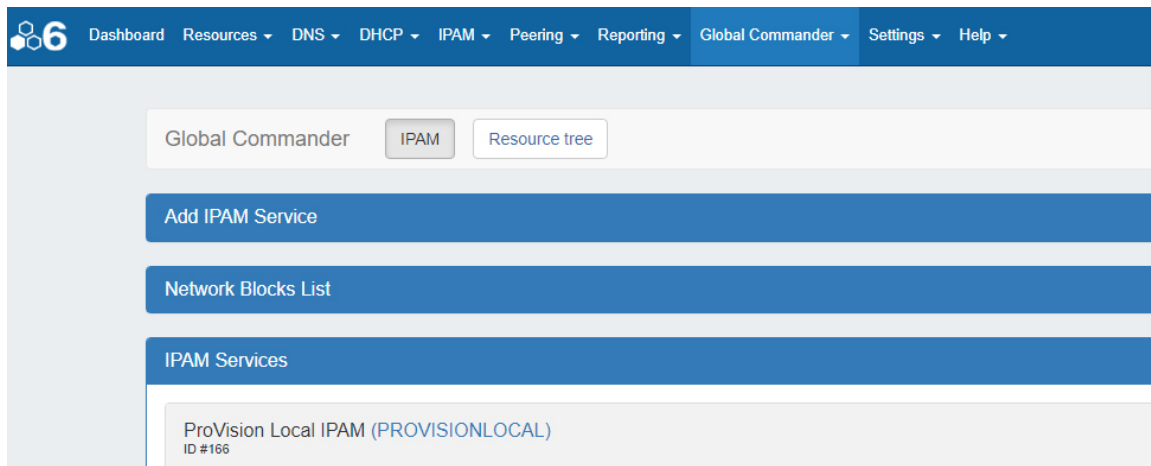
6 Dashboard Resources ▾ DNS ▾ DHCP ▾ IPAM ▾ Peering ▾ Reporting ▾ Global Commander ▾ Settings ▾ Help ▾

Global Commander IPAM Resource tree

Add IPAM Service

Network Blocks List

IPAM Services

ProVision Local IPAM (PROVISIONLOCAL)
ID #166